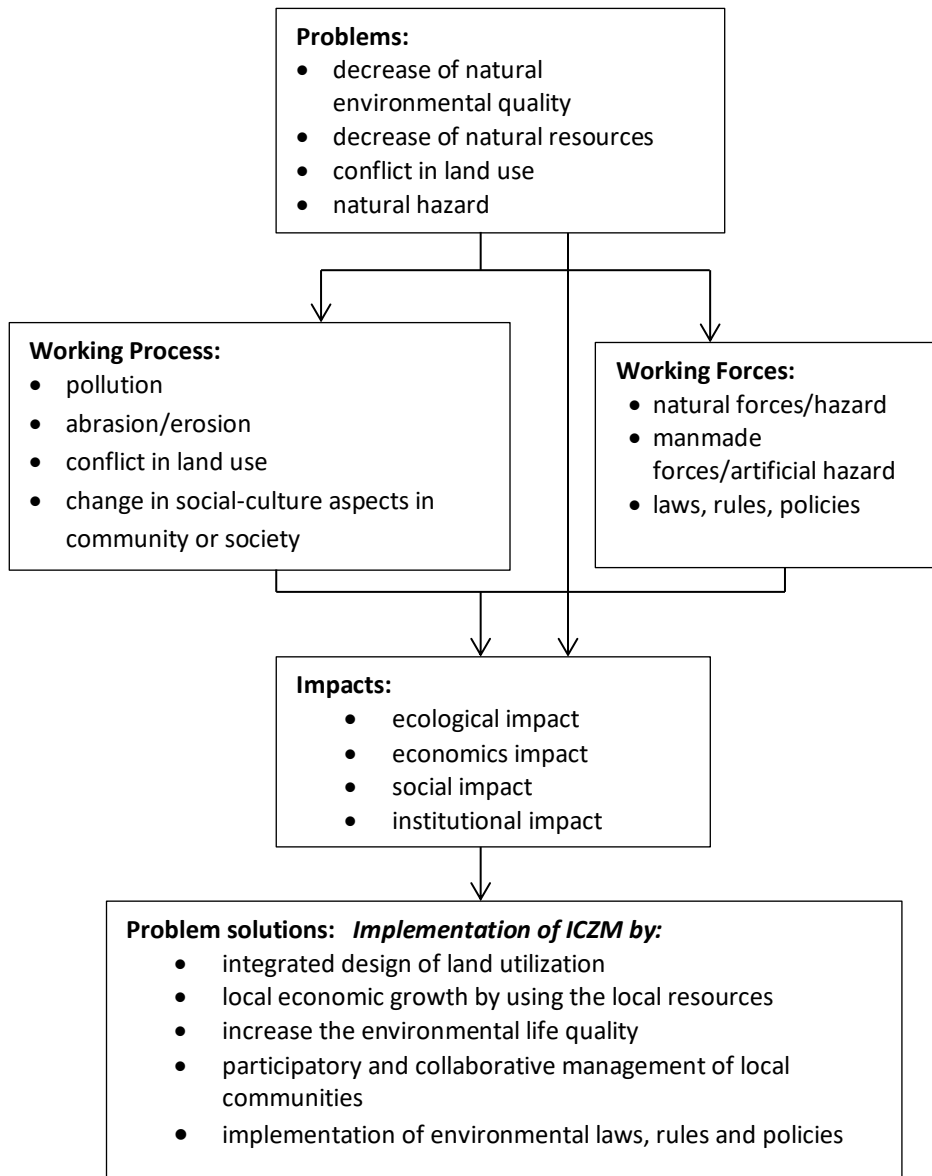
**Problems:**
- decrease of natural environmental quality
- decrease of natural resources
- conflict in land use
- natural hazard

**Working Process:**
- pollution
- abrasion/erosion
- conflict in land use
- change in social-culture aspects in community or society

**Working Forces:**
- natural forces/hazard
- manmade forces/artificial hazard
- laws, rules, policies

**Impacts:**
- ecological impact
- economics impact
- social impact
- institutional impact

**Problem solutions:** ***Implementation of ICZM by:***
- integrated design of land utilization
- local economic growth by using the local resources
- increase the environmental life quality
- participatory and collaborative management of local communities
- implementation of environmental laws, rules and policies